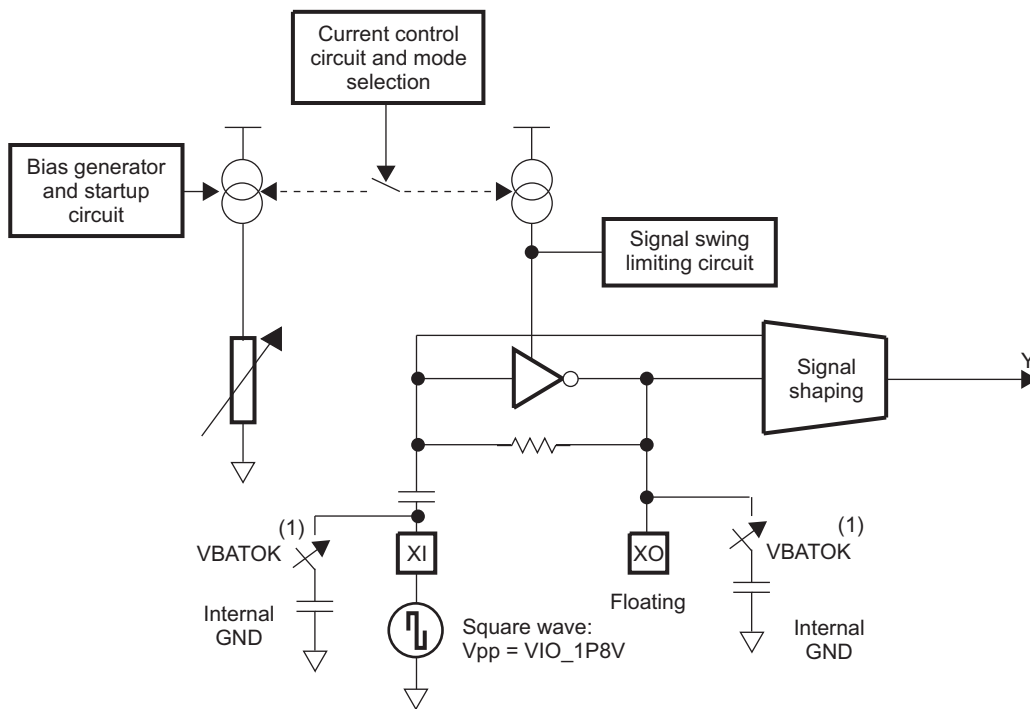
Current control circuit and mode selection

Bias generator and startup circuit

Signal swing limiting circuit

Signal shaping

Y

(1)
VBATOK

XI

XO

(1)
VBATOK

Internal GND

Floating

Square wave:
Vpp = VIO_1P8V

Internal GND